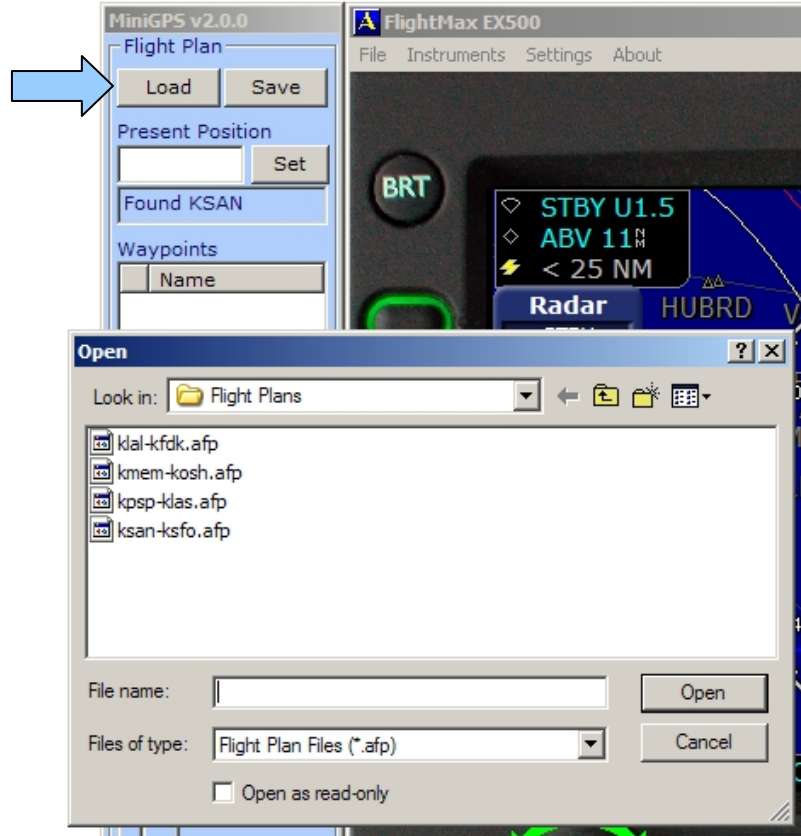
MiniGPS v2.0.0
Flight Plan
Load
Save
Present Position
Set
Found KSAN
Waypoints
Name

FlightMax EX500
File Instruments Settings About
BRT
STBY U1.5
ABV 11 NM
< 25 NM
Radar
HUBRD

Open
? X
Look in: Flight Plans
klal-kfdk.afp
kmem-kosh.afp
kpsp-klas.afp
ksan-ksfo.afp
File name:
Open
Files of type: Flight Plan Files (*.afp)
Cancel
Open as read-only